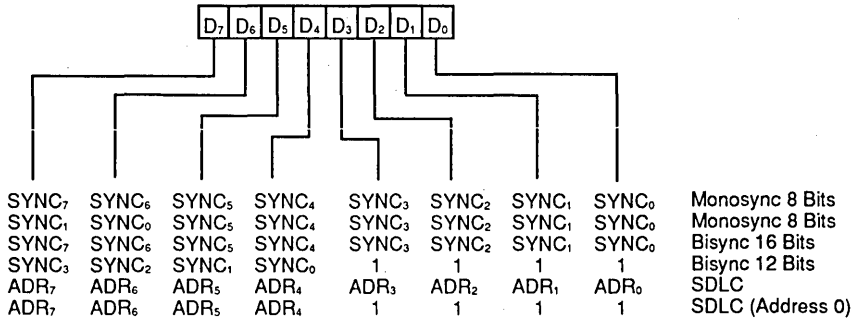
$D_7$ $D_6$ $D_5$ $D_4$ $D_3$ $D_2$ $D_1$ $D_0$

| | | | | | | | | |
|---|---|---|---|---|---|---|---|---|
| $SYNC_7$ | $SYNC_6$ | $SYNC_5$ | $SYNC_4$ | $SYNC_3$ | $SYNC_2$ | $SYNC_1$ | $SYNC_0$ | Monosync 8 Bits |
| $SYNC_1$ | $SYNC_0$ | $SYNC_5$ | $SYNC_4$ | $SYNC_3$ | $SYNC_2$ | $SYNC_1$ | $SYNC_0$ | Monosync 8 Bits |
| $SYNC_7$ | $SYNC_6$ | $SYNC_5$ | $SYNC_4$ | $SYNC_3$ | $SYNC_2$ | $SYNC_1$ | $SYNC_0$ | Bisync 16 Bits |
| $SYNC_3$ | $SYNC_2$ | $SYNC_1$ | $SYNC_0$ | 1 | 1 | 1 | 1 | Bisync 12 Bits |
| $ADR_7$ | $ADR_6$ | $ADR_5$ | $ADR_4$ | $ADR_3$ | $ADR_2$ | $ADR_1$ | $ADR_0$ | SDLC |
| $ADR_7$ | $ADR_6$ | $ADR_5$ | $ADR_4$ | 1 | 1 | 1 | 1 | SDLC (Address 0) |